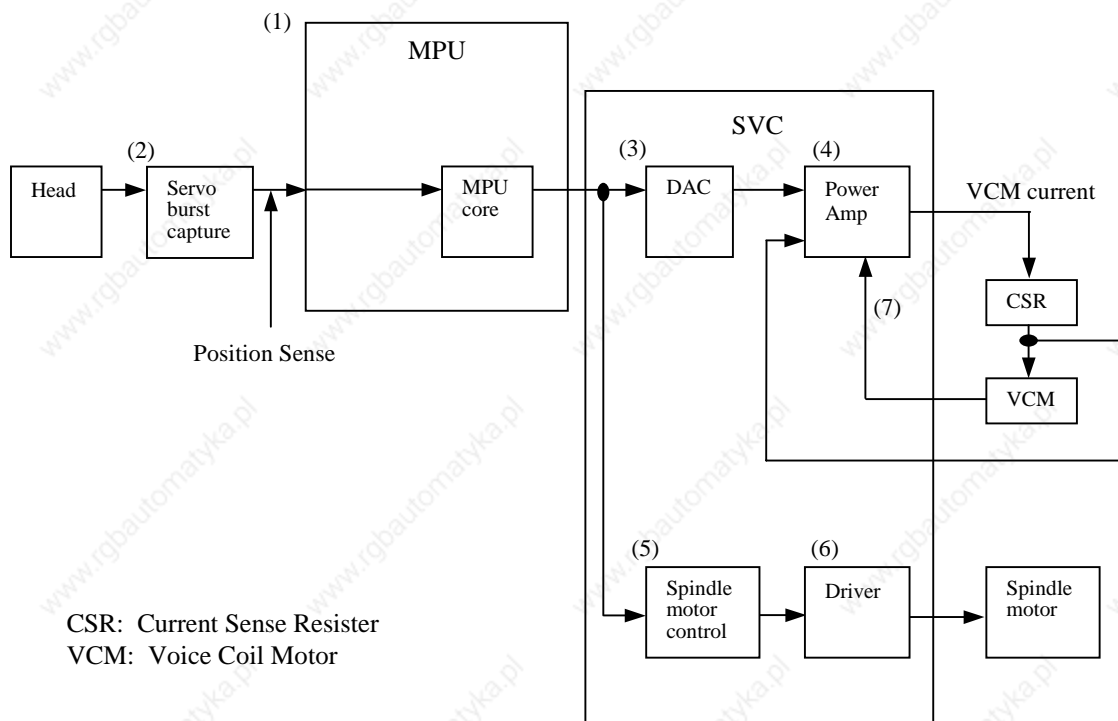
(1)
MPU
SVC
(2)
Head
Servo burst capture
MPU core
(3)
DAC
(4)
Power Amp
VCM current
CSR
(7)
Position Sense
VCM
(5)
Spindle motor control
(6)
Driver
Spindle motor
CSR: Current Sense Resister
VCM: Voice Coil Motor
www.rgbautomatyka.pl